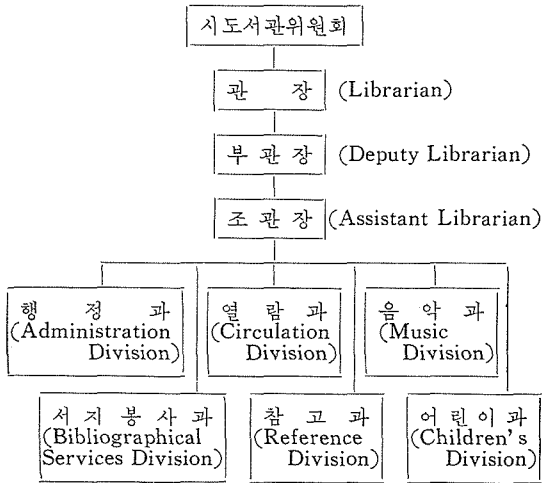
시도서관위원회

관 장 (Librarian)

부관장 (Deputy Librarian)

조관장 (Assistant Librarian)

행 정 과 (Administration Division)

열 람 과 (Circulation Division)

음 악 과 (Music Division)

서지봉사과 (Bibliographical Services Division)

참 고 과 (Reference Division)

어린이과 (Children's Division)